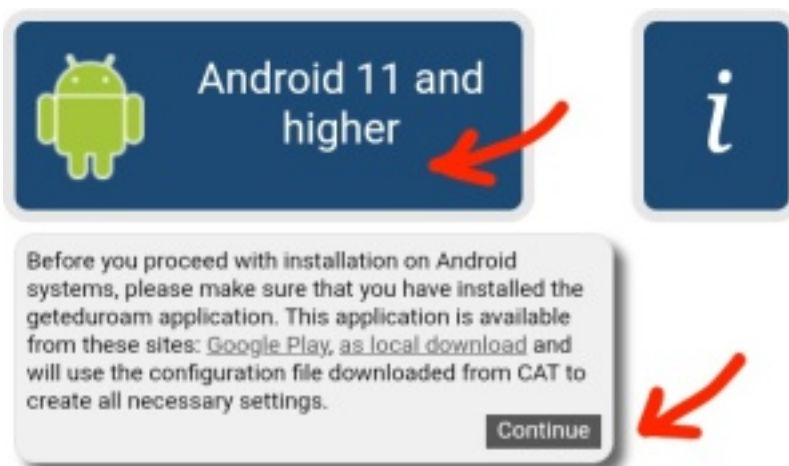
Android 11 and higher

i

Before you proceed with installation on Android systems, please make sure that you have installed the geteduroam application. This application is available from these sites: Google Play, as local download and will use the configuration file downloaded from CAT to create all necessary settings.

Continue